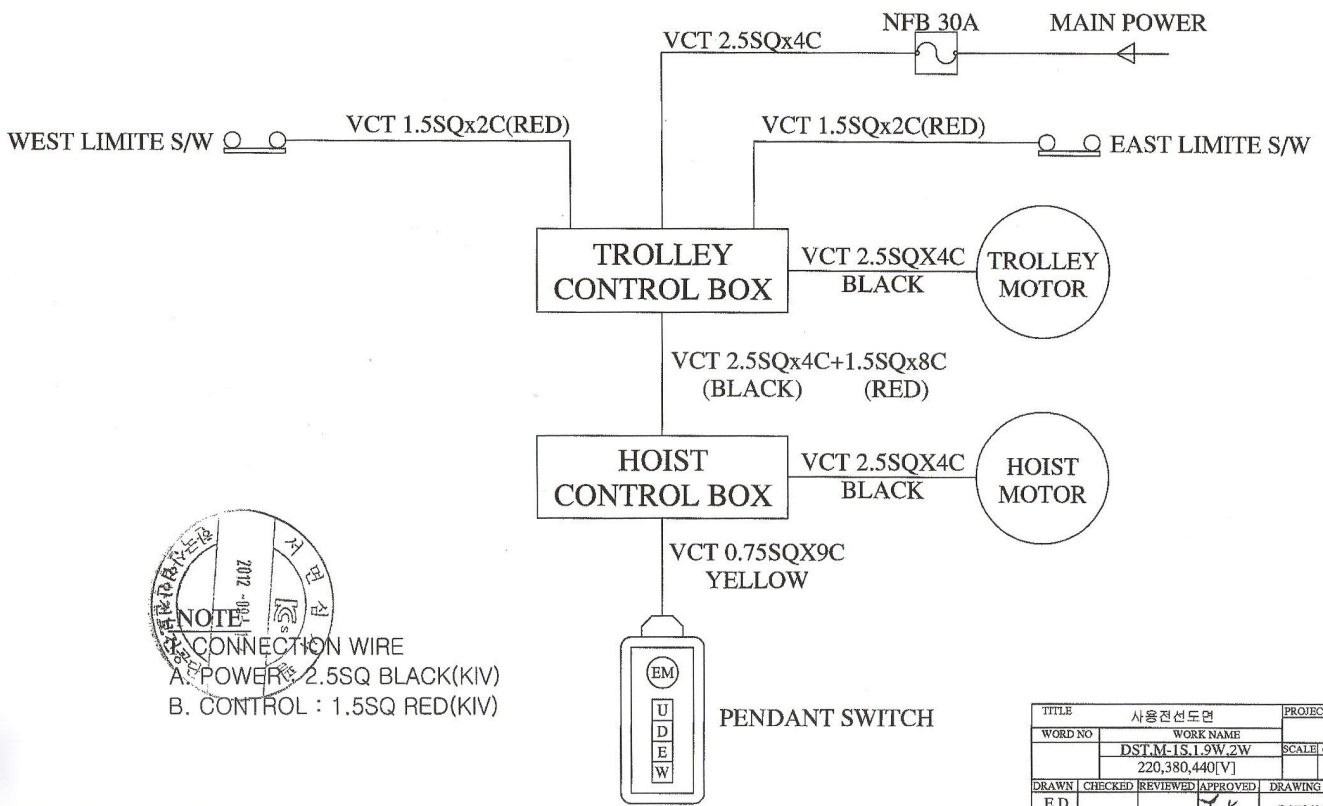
NFB 30A
MAIN POWER
VCT 2.5SQx4C

WEST LIMITE S/W
VCT 1.5SQx2C(RED)
VCT 1.5SQx2C(RED)
EAST LIMITE S/W

TROLLEY CONTROL BOX
VCT 2.5SQX4C BLACK
TROLLEY MOTOR

VCT 2.5SQx4C+1.5SQx8C (BLACK) (RED)

HOIST CONTROL BOX
VCT 2.5SQX4C BLACK
HOIST MOTOR

VCT 0.75SQX9C YELLOW

EM
U
D
E
W
PENDANT SWITCH

2012 -08- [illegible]
서 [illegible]

NOTE
1. CONNECTION WIRE
A. POWER : 2.5SQ BLACK(KIV)
B. CONTROL : 1.5SQ RED(KIV)

| TITLE | 사용전선도면 | | PROJEC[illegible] |
|---|---|---|---|
| WORD NO | WORK NAME | | |
| | DST,M-1S,1.9W,2W | | SCALE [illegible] |
| | 220,380,440[V] | | |
| DRAWN | CHECKED | REVIEWED | APPROVED | DRAWING |
| E.D | | | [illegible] | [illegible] |